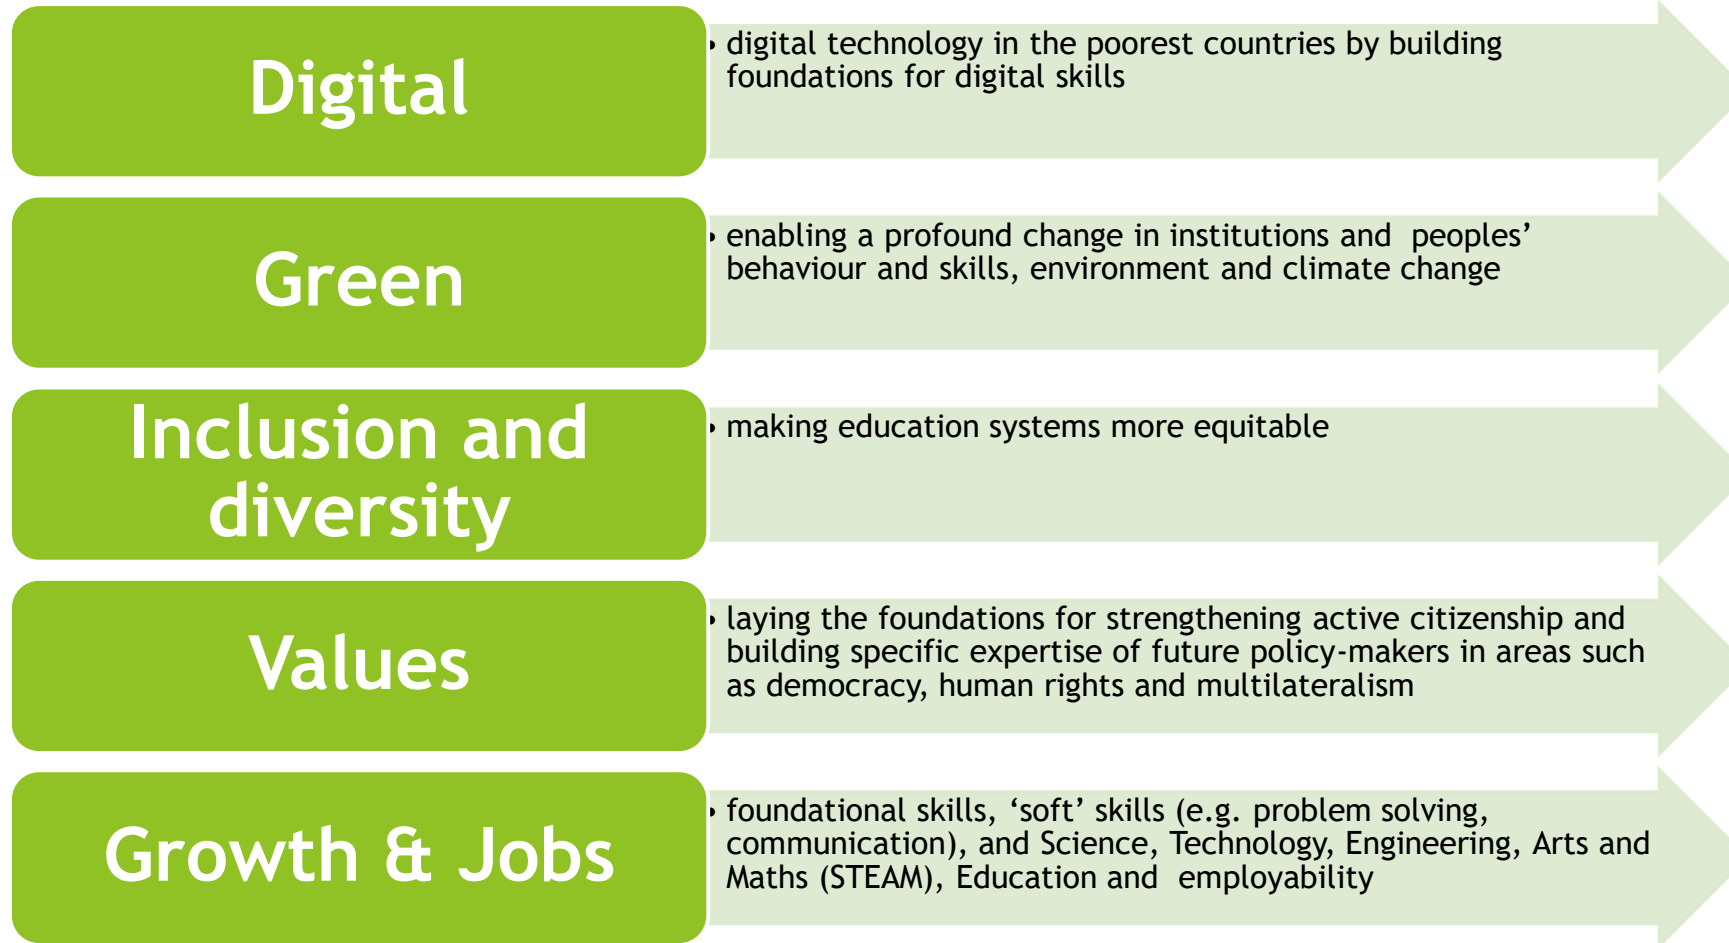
Digital

- digital technology in the poorest countries by building foundations for digital skills

Green

- enabling a profound change in institutions and peoples' behaviour and skills, environment and climate change

Inclusion and diversity

- making education systems more equitable

Values

- laying the foundations for strengthening active citizenship and building specific expertise of future policy-makers in areas such as democracy, human rights and multilateralism

Growth & Jobs

- foundational skills, 'soft' skills (e.g. problem solving, communication), and Science, Technology, Engineering, Arts and Maths (STEAM), Education and employability